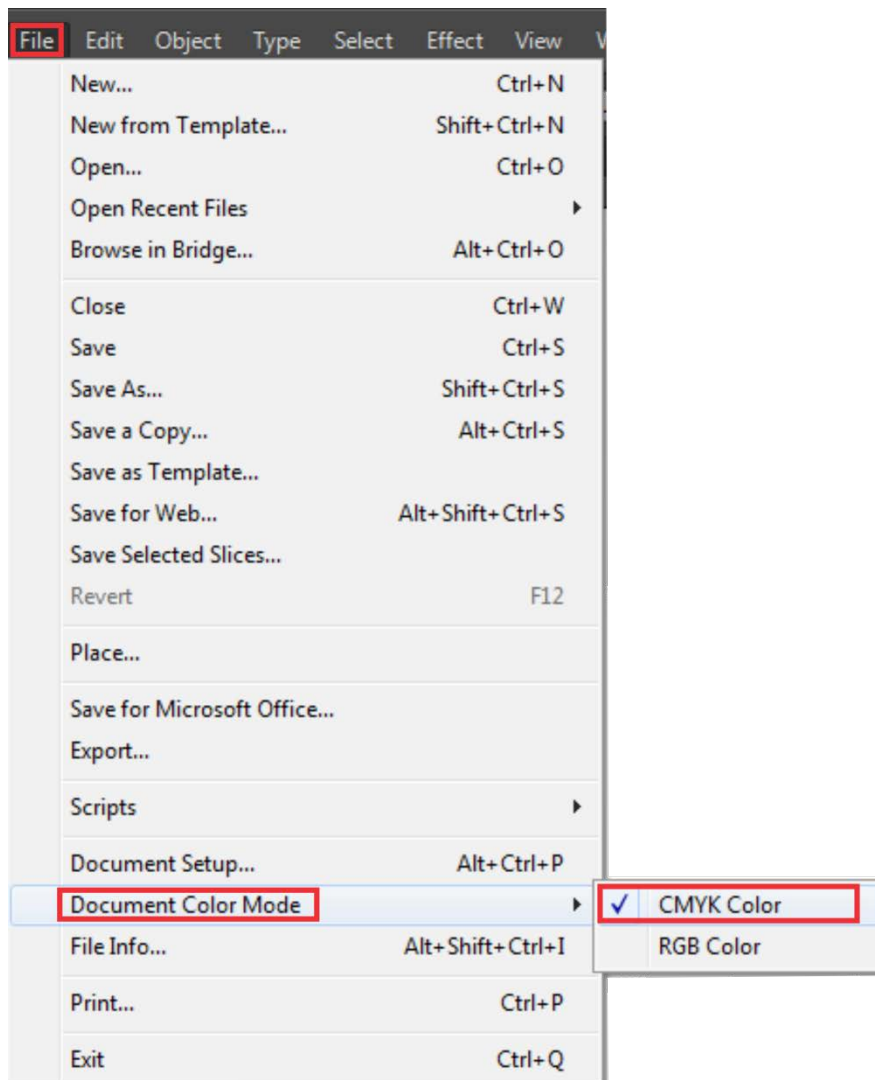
File Edit Object Type Select Effect View W

New... Ctrl+N
New from Template... Shift+Ctrl+N
Open... Ctrl+O
Open Recent Files
Browse in Bridge... Alt+Ctrl+O

Close Ctrl+W
Save Ctrl+S
Save As... Shift+Ctrl+S
Save a Copy... Alt+Ctrl+S
Save as Template...
Save for Web... Alt+Shift+Ctrl+S
Save Selected Slices...
Revert F12

Place...

Save for Microsoft Office...
Export...

Scripts

Document Setup... Alt+Ctrl+P
Document Color Mode
File Info... Alt+Shift+Ctrl+I

Print... Ctrl+P

Exit Ctrl+Q

✓ CMYK Color
RGB Color